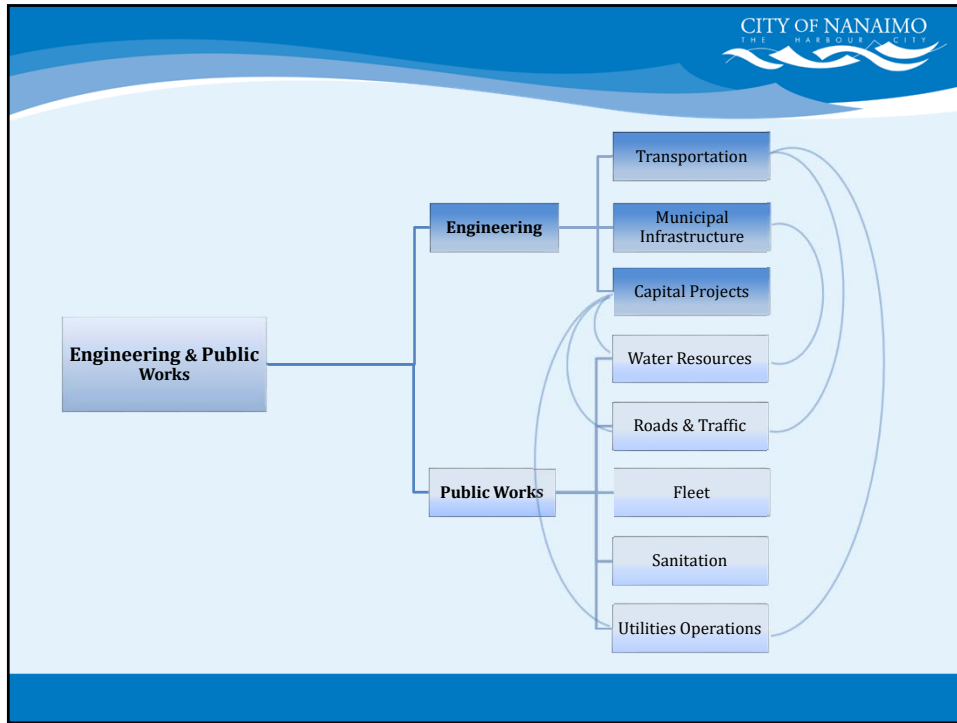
CITY OF NANAIMO
THE HARBOUR CITY

Engineering & Public Works

Engineering

Public Works

Transportation

Municipal Infrastructure

Capital Projects

Water Resources

Roads & Traffic

Fleet

Sanitation

Utilities Operations